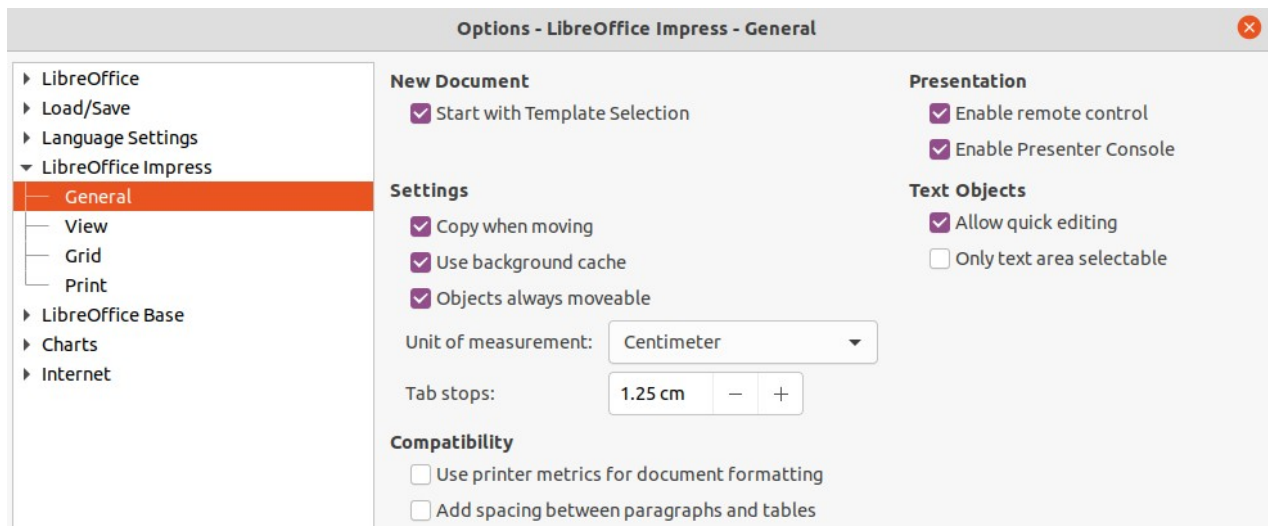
Options - LibreOffice Impress - General

LibreOffice
Load/Save
Language Settings
LibreOffice Impress
General
View
Grid
Print
LibreOffice Base
Charts
Internet

New Document
Start with Template Selection

Settings
Copy when moving
Use background cache
Objects always moveable
Unit of measurement: Centimeter
Tab stops: 1.25 cm − +

Compatibility
Use printer metrics for document formatting
Add spacing between paragraphs and tables

Presentation
Enable remote control
Enable Presenter Console

Text Objects
Allow quick editing
Only text area selectable